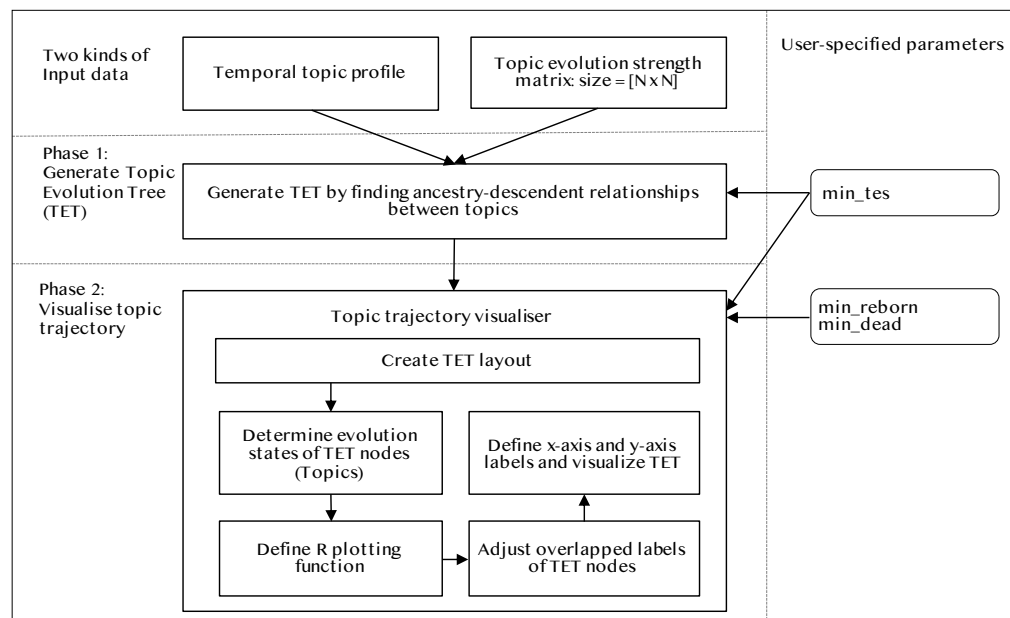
Two kinds of Input data

Temporal topic profile

Topic evolution strength matrix: size = [N x N]

User-specified parameters

Phase 1: Generate Topic Evolution Tree (TET)

Generate TET by finding ancestry-descendent relationships between topics

min_tes

Phase 2: Visualise topic trajectory

Topic trajectory visualiser

min_reborn
min_dead

Create TET layout

Determine evolution states of TET nodes (Topics)

Define x-axis and y-axis labels and visualize TET

Define R plotting function

Adjust overlapped labels of TET nodes